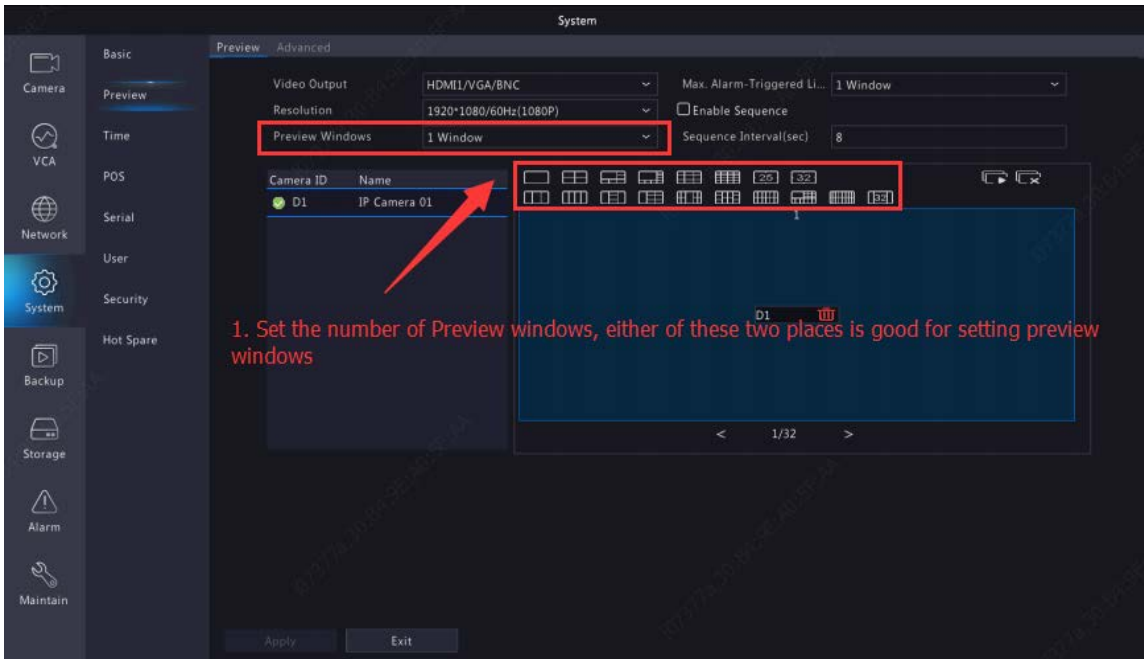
System

Camera
VCA
Network
System
Backup
Storage
Alarm
Maintain

Basic
Preview
Time
POS
Serial
User
Security
Hot Spare

Preview Advanced

Video Output HDMI1/VGA/BNC
Resolution 1920*1080/60Hz(1080P)
Preview Windows 1 Window
Max. Alarm-Triggered Li... 1 Window
Enable Sequence
Sequence Interval(sec) 8

Camera ID Name
D1 IP Camera 01

25 32
32

1

D1

1. Set the number of Preview windows, either of these two places is good for setting preview windows

< 1/32 >

Apply Exit